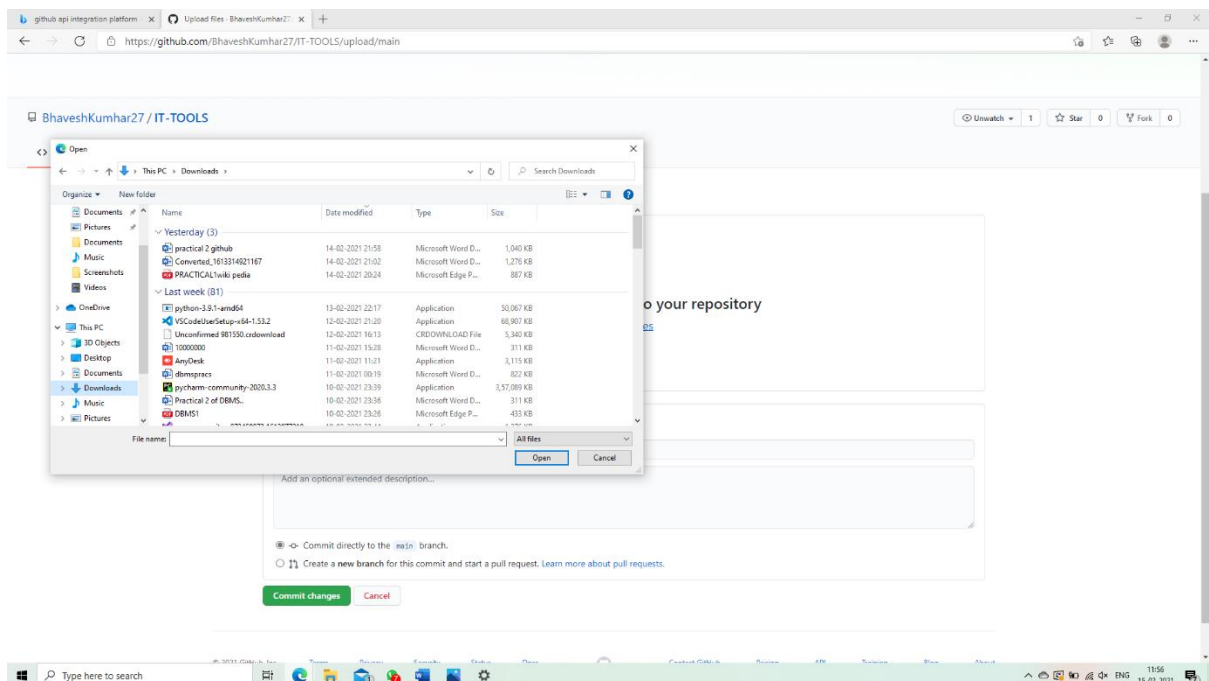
github api integration platform × Upload files · BhaveshKumhar27 ×

https://github.com/BhaveshKumhar27/IT-TOOLS/upload/main

BhaveshKumhar27 / IT-TOOLS

Unwatch 1 Star 0 Fork 0

Open

This PC › Downloads ›

Search Downloads

Organize New folder

Documents
Pictures
Documents
Music
Screenshots
Videos
OneDrive
This PC
3D Objects
Desktop
Documents
Downloads
Music
Pictures

| Name | Date modified | Type | Size |
|---|---|---|---|
| Yesterday (3) | | | |
| practical 2 github | 14-02-2021 21:58 | Microsoft Word D... | 1,040 KB |
| Converted_1613314921167 | 14-02-2021 21:02 | Microsoft Word D... | 1,276 KB |
| PRACTICAL1wiki pedia | 14-02-2021 20:24 | Microsoft Edge P... | 887 KB |
| Last week (81) | | | |
| python-3.9.1-amd64 | 13-02-2021 22:17 | Application | 50,067 KB |
| VSCodeUserSetup-x64-1.53.2 | 12-02-2021 21:20 | Application | 68,907 KB |
| Unconfirmed 981550.crdownload | 12-02-2021 16:13 | CRDOWNLOAD File | 5,340 KB |
| 10000000 | 11-02-2021 15:28 | Microsoft Word D... | 311 KB |
| AnyDesk | 11-02-2021 11:21 | Application | 3,115 KB |
| dbmspracs | 11-02-2021 00:19 | Microsoft Word D... | 822 KB |
| pycharm-community-2020.3.3 | 10-02-2021 23:39 | Application | 3,57,089 KB |
| Practical 2 of DBMS.. | 10-02-2021 23:36 | Microsoft Word D... | 311 KB |
| DBMS1 | 10-02-2021 23:26 | Microsoft Edge P... | 433 KB |

File name:
All files
Open Cancel

o your repository

Add an optional extended description...

Commit directly to the main branch.

Create a new branch for this commit and start a pull request. Learn more about pull requests.

Commit changes Cancel

Type here to search

ENG 11:56 15-02-2021